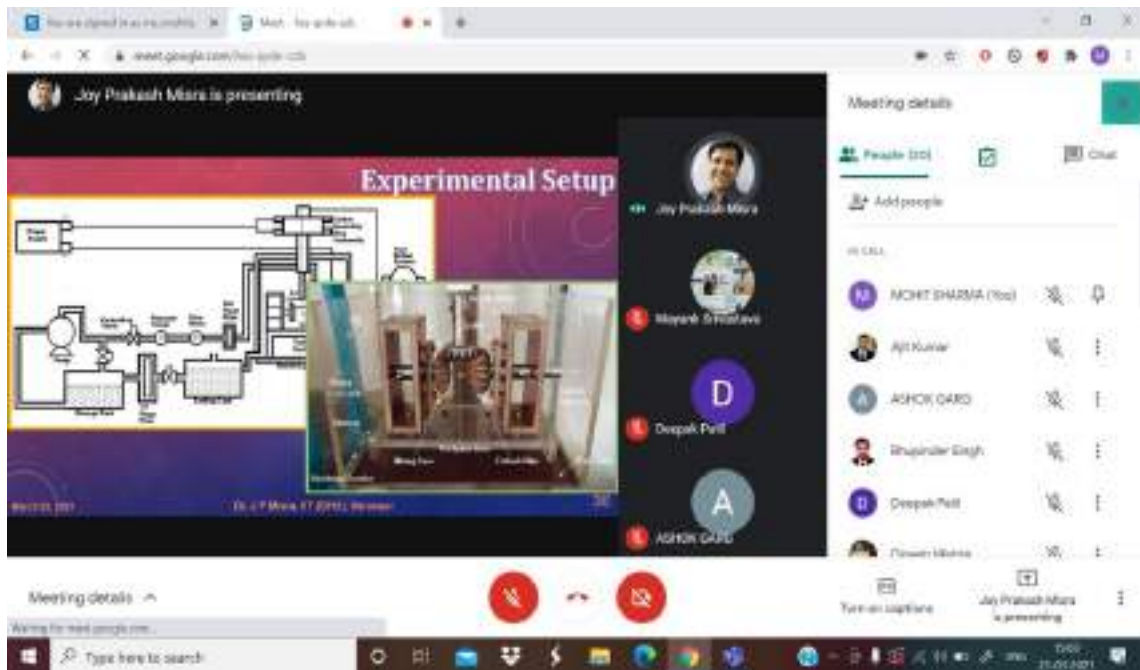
You are signed in as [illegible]

Meet - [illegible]

meet.google.com/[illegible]

Joy Prakash Misra is presenting

Experimental Setup

Joy Prakash Misra

Mayank Srivastava

D

Deepak Patil

A

ASHOK GARG

Meeting details

People (10)

Chat

Add people

IN CALL

MOHIT SHARMA (You)

Ajit Kumar

ASHOK GARG

Bhupinder Singh

Deepak Patil

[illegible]

Meeting details

Turn on captions

Joy Prakash Misra is presenting

Waiting for meet.google.com...

Type here to search